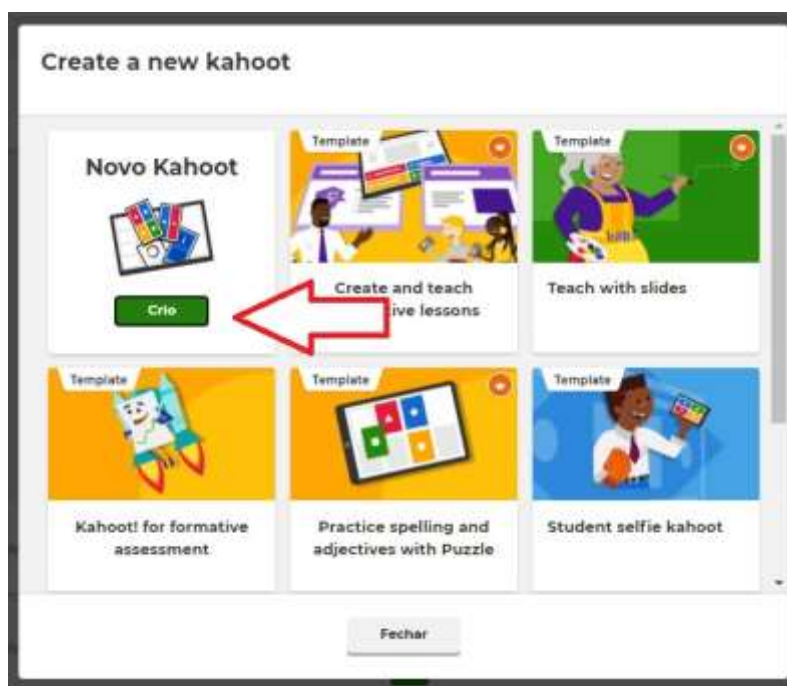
Create a new kahoot

Novo Kahoot

Crie

Template

Create and teach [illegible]ive lessons

Template

Teach with slides

Template

Kahoot! for formative assessment

Template

Practice spelling and adjectives with Puzzle

Template

Student selfie kahoot

Fechar